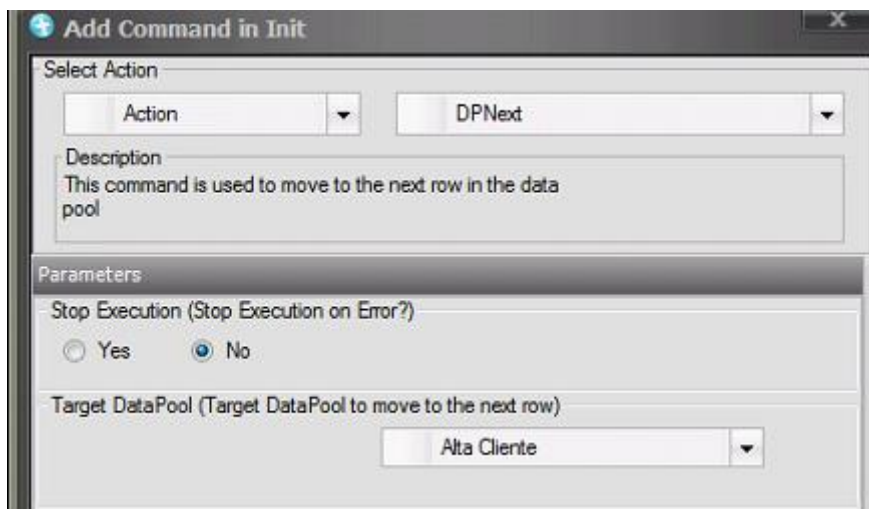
Add Command in Init

Select Action

Action

DPNext

Description

This command is used to move to the next row in the data pool

Parameters

Stop Execution (Stop Execution on Error?)

Yes

No

Target DataPool (Target DataPool to move to the next row)

Alta Cliente